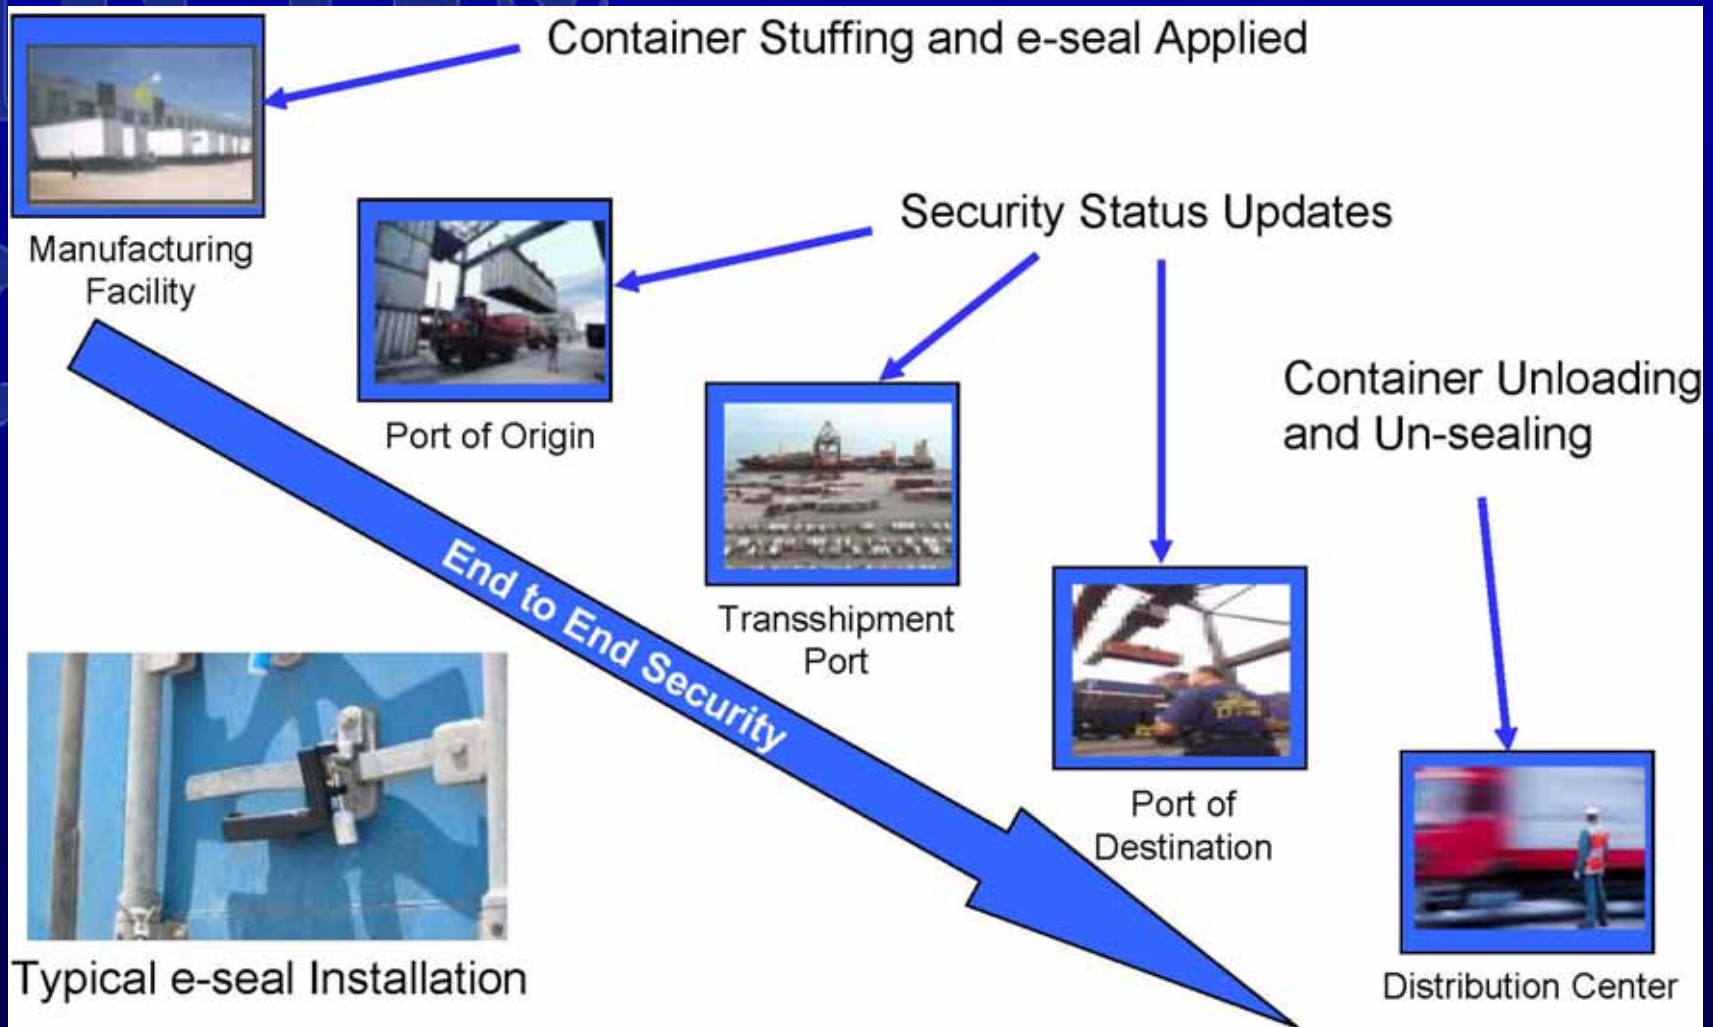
Container Stuffing and e-seal Applied

Manufacturing Facility

Security Status Updates

Port of Origin

Transshipment Port

Container Unloading and Un-sealing

End to End Security

Port of Destination

Typical e-seal Installation

Distribution Center